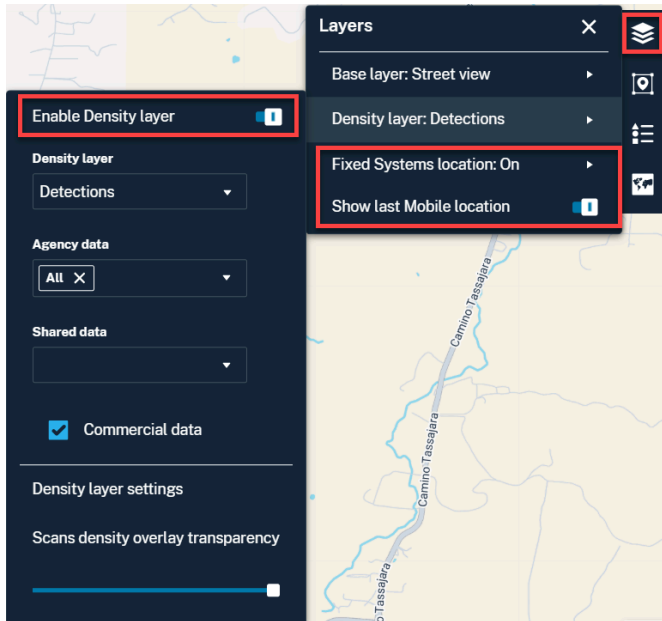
Layers

Base layer: Street view

Density layer: Detections

Fixed Systems location: On

Show last Mobile location

Enable Density layer

Density layer

Detections

Agency data

All

Shared data

Commercial data

Density layer settings

Scans density overlay transparency

Camino Tassajara

Camino Tassajara

Tassajara